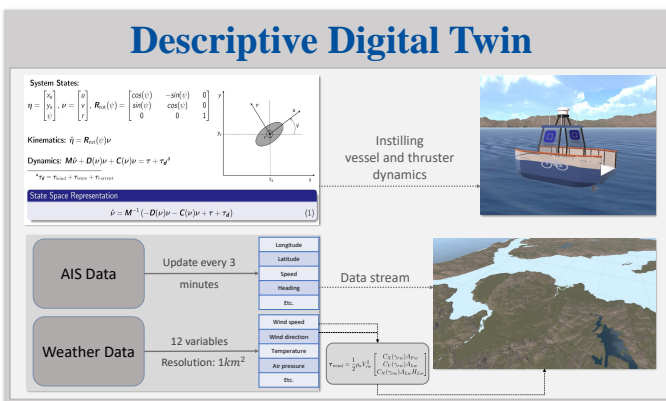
Descriptive Digital Twin

System States:

$\eta = \begin{bmatrix} x_n \\ y_n \\ \psi \end{bmatrix}$, $\nu = \begin{bmatrix} u \\ v \\ r \end{bmatrix}$, $R_{rot}(\psi) = \begin{bmatrix} cos(\psi) & -sin(\psi) & 0 \\ sin(\psi) & cos(\psi) & 0 \\ 0 & 0 & 1 \end{bmatrix}$

Kinematics: $\dot{\eta} = R_{rot}(\psi)\nu$

Dynamics: $M\dot{\nu} + D(\nu)\nu + C(\nu)\nu = \tau + \tau_d$

$^*\tau_d = \tau_{wind} + \tau_{wave} + \tau_{current}$

State Space Representation

$\dot{\nu} = M^{-1}(-D(\nu)\nu - C(\nu)\nu + \tau + \tau_d)$ (1)

Instilling vessel and thruster dynamics

AIS Data

Update every 3 minutes

Longitude
Latitude
Speed
Heading
Etc.

Data stream

Weather Data

12 variables

Resolution: $1km^2$

Wind speed
Wind direction
Temperature
Air pressure
Etc.

$\tau_{wind} = \frac{1}{2}\rho_a V_{rw}^2 \begin{bmatrix} C_X(\gamma_{rw})A_{Fw} \\ C_Y(\gamma_{rw})A_{Lw} \\ C_N(\gamma_{rw})A_{Lw}H_{Lw} \end{bmatrix}$